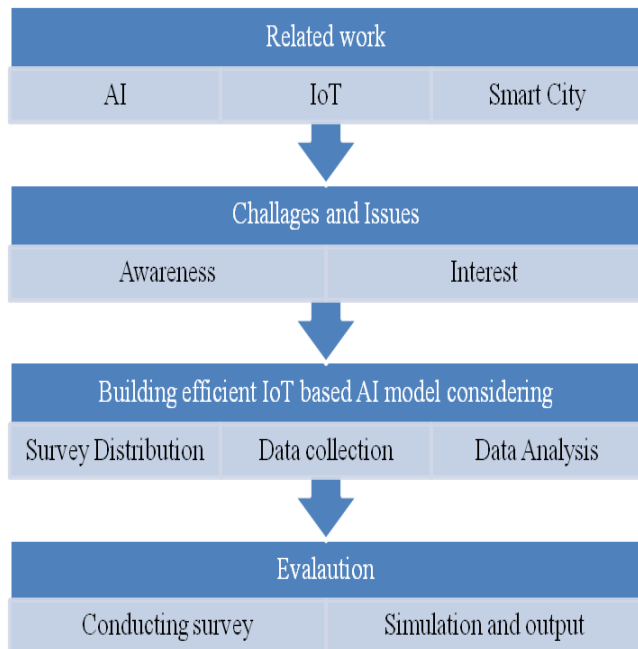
Related work

| AI | IoT | Smart City |
|---|---|---|

Challages and Issues

| Awareness | Interest |
|---|---|

Building efficient IoT based AI model considering

| Survey Distribution | Data collection | Data Analysis |
|---|---|---|

Evalaution

| Conducting survey | Simulation and output |
|---|---|